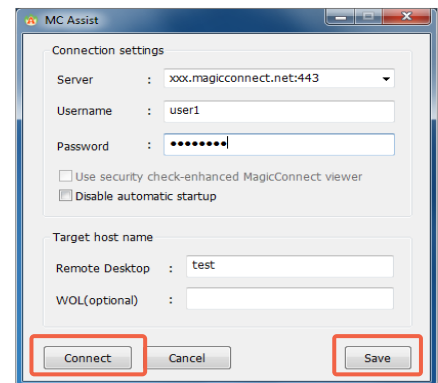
MC Assist

Connection settings

Server : xxx.magicconnect.net:443

Username : user1

Password : ••••••••

Use security check-enhanced MagicConnect viewer

Disable automatic startup

Target host name

Remote Desktop : test

WOL(optional) :

Connect

Cancel

Save